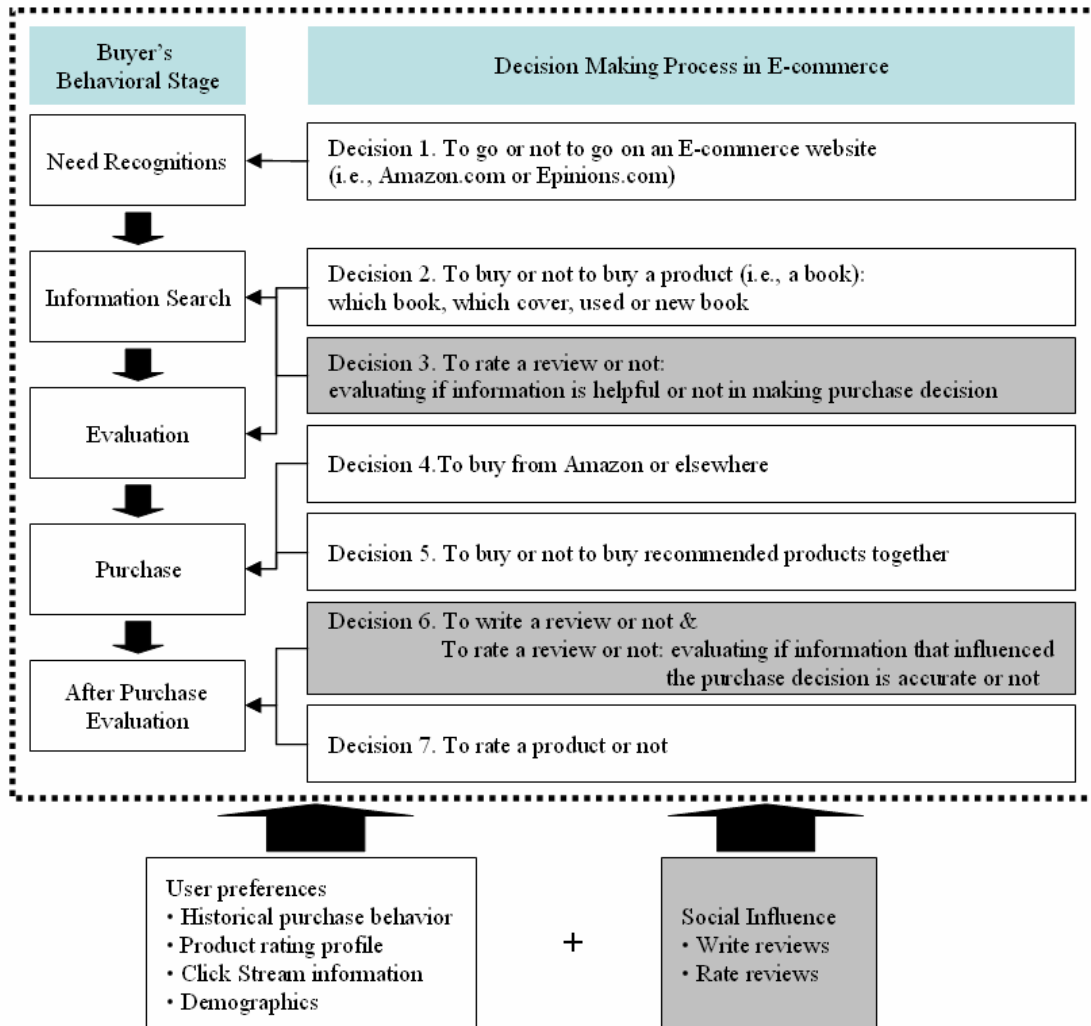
Buyer's Behavioral Stage

Decision Making Process in E-commerce

Need Recognitions

Information Search

Evaluation

Purchase

After Purchase Evaluation

Decision 1. To go or not to go on an E-commerce website (i.e., Amazon.com or Epinions.com)

Decision 2. To buy or not to buy a product (i.e., a book): which book, which cover, used or new book

Decision 3. To rate a review or not: evaluating if information is helpful or not in making purchase decision

Decision 4.To buy from Amazon or elsewhere

Decision 5. To buy or not to buy recommended products together

Decision 6. To write a review or not & To rate a review or not: evaluating if information that influenced the purchase decision is accurate or not

Decision 7. To rate a product or not

User preferences
• Historical purchase behavior
• Product rating profile
• Click Stream information
• Demographics

+

Social Influence
• Write reviews
• Rate reviews